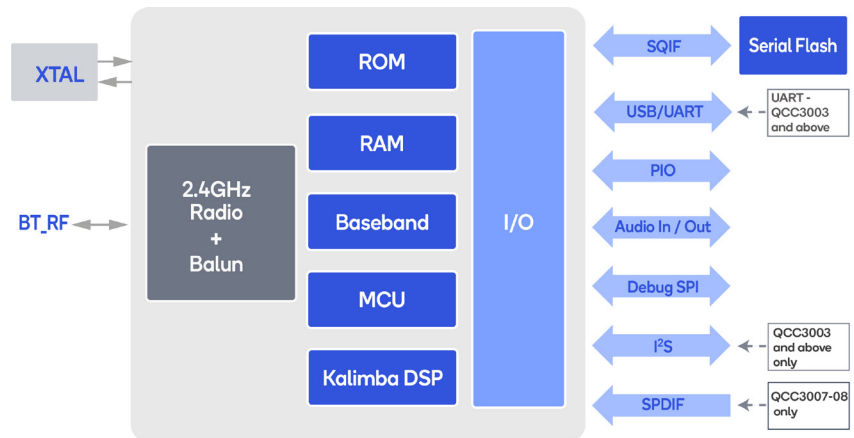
XTAL

BT_RF

2.4GHz Radio + Balun

ROM

RAM

Baseband

MCU

Kalimba DSP

I/O

SQIF

Serial Flash

USB/UART

UART - QCC3003 and above

PIO

Audio In / Out

Debug SPI

$I^2S$

QCC3003 and above only

SPDIF

QCC3007-08 only